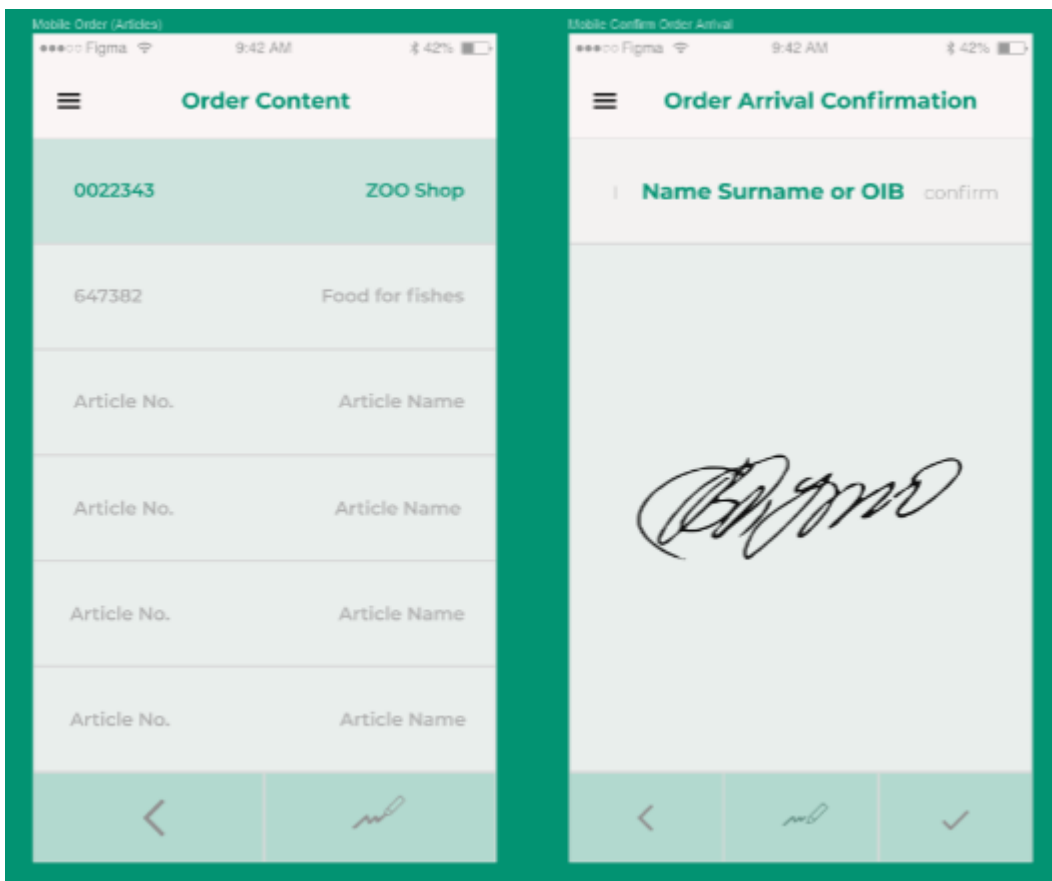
Mobile Order (Articles)

●●●○○ Figma 9:42 AM 42%

Order Content

0022343 ZOO Shop

647382 Food for fishes

Article No. Article Name

Article No. Article Name

Article No. Article Name

Article No. Article Name

Mobile Confirm Order Arrival

●●●○○ Figma 9:42 AM 42%

Order Arrival Confirmation

Name Surname or OIB confirm